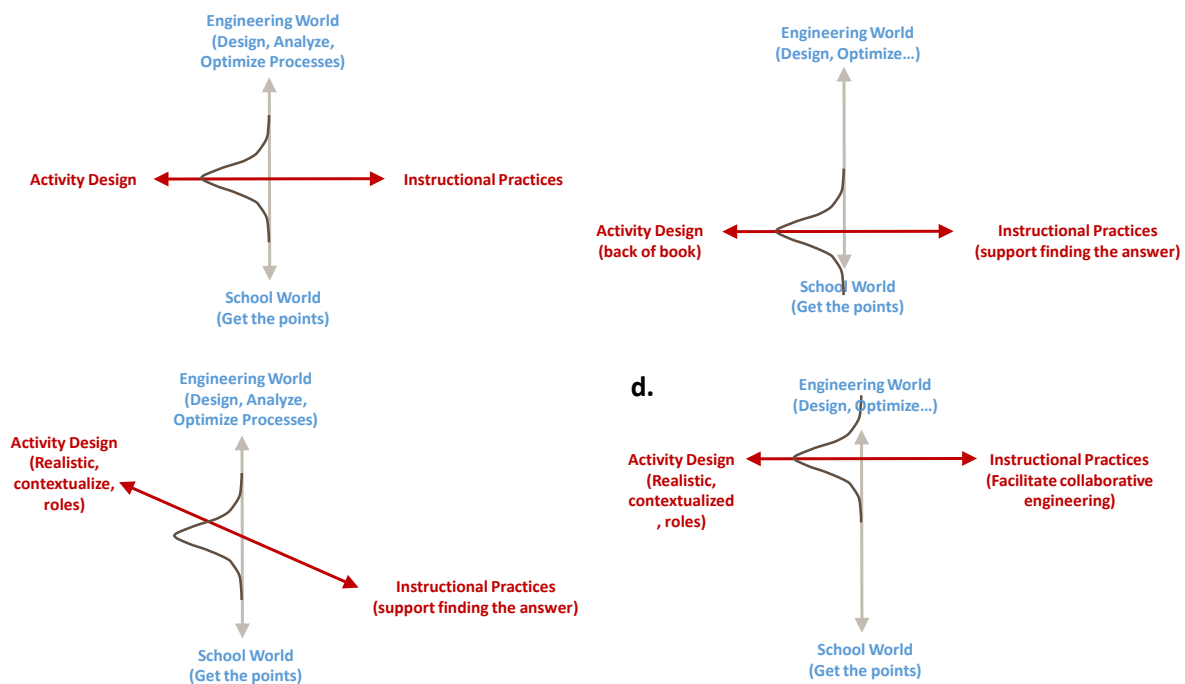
Engineering World
(Design, Analyze, Optimize Processes)

Activity Design

Instructional Practices

School World
(Get the points)

Engineering World
(Design, Optimize…)

Activity Design
(back of book)

Instructional Practices
(support finding the answer)

School World
(Get the points)

Engineering World
(Design, Analyze, Optimize Processes)

Activity Design
(Realistic, contextualize, roles)

Instructional Practices
(support finding the answer)

School World
(Get the points)

d.

Engineering World
(Design, Optimize…)

Activity Design
(Realistic, contextualized , roles)

Instructional Practices
(Facilitate collaborative engineering)

School World
(Get the points)